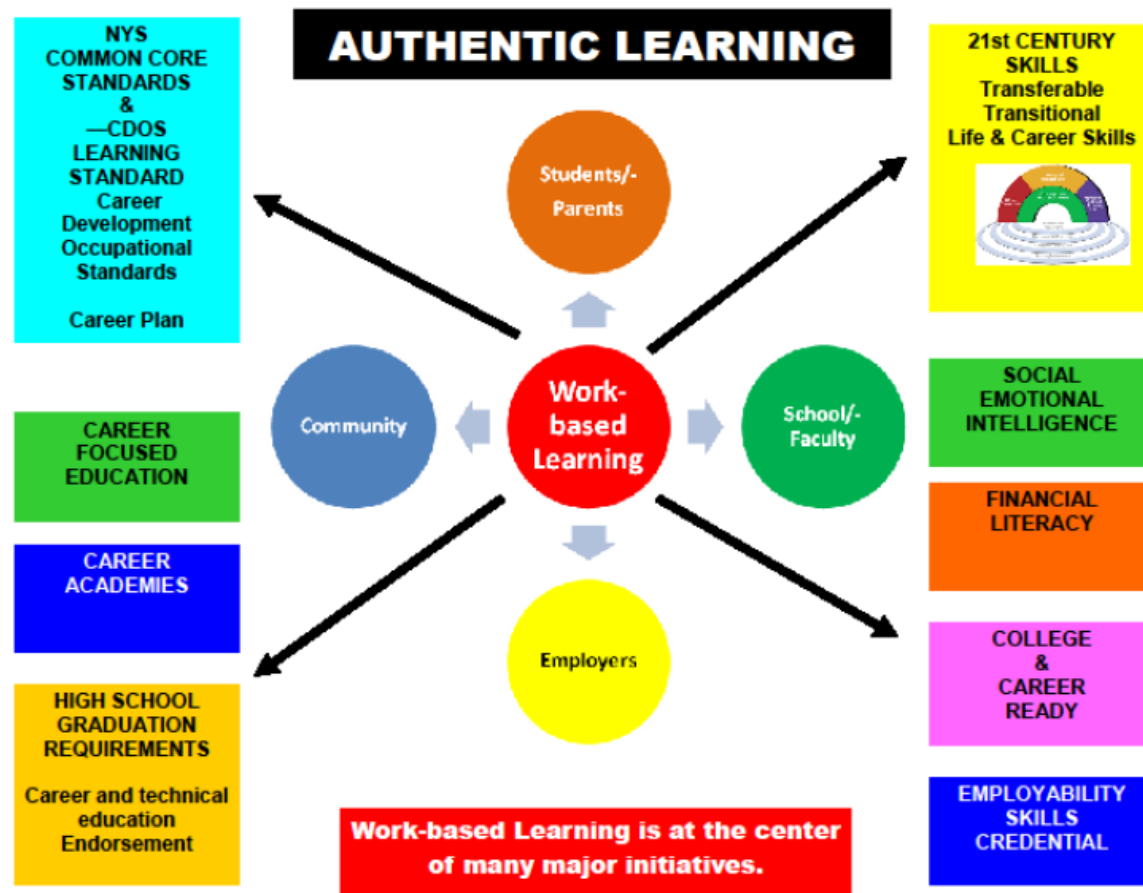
AUTHENTIC LEARNING

NYS COMMON CORE STANDARDS & —CDOS LEARNING STANDARD Career Development Occupational Standards

Career Plan

21st CENTURY SKILLS Transferable Transitional Life & Career Skills

Students/-Parents

Community

Work-based Learning

School/-Faculty

Employers

CAREER FOCUSED EDUCATION

CAREER ACADEMIES

HIGH SCHOOL GRADUATION REQUIREMENTS

Career and technical education Endorsement

SOCIAL EMOTIONAL INTELLIGENCE

FINANCIAL LITERACY

COLLEGE & CAREER READY

EMPLOYABILITY SKILLS CREDENTIAL

Work-based Learning is at the center of many major initiatives.